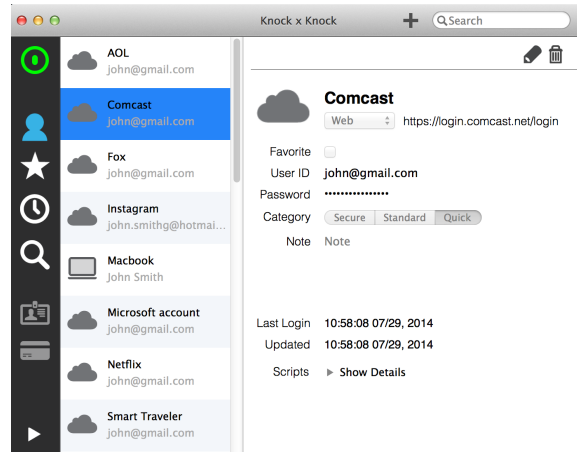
Knock x Knock

+

Search

AOL
john@gmail.com

Comcast
john@gmail.com

Fox
john@gmail.com

Instagram
john.smithg@hotmai...

Macbook
John Smith

Microsoft account
john@gmail.com

Netflix
john@gmail.com

Smart Traveler
john@gmail.com

Comcast
Web
https://login.comcast.net/login

Favorite
User ID john@gmail.com
Password ••••••••••••••••
Category Secure Standard Quick
Note Note

Last Login 10:58:08 07/29, 2014
Updated 10:58:08 07/29, 2014
Scripts ▶ Show Details